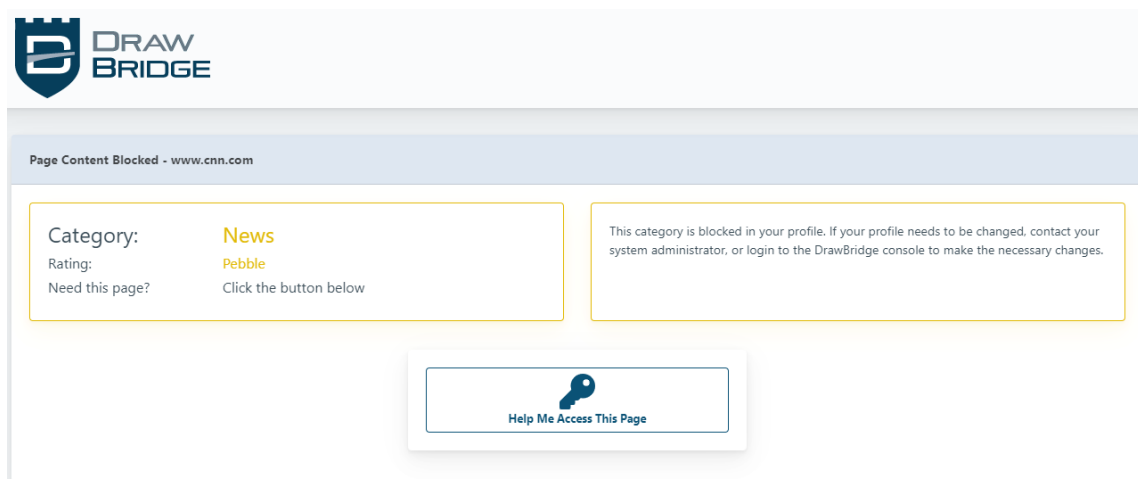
DRAW BRIDGE

Page Content Blocked - www.cnn.com

Category: News
Rating: Pebble
Need this page? Click the button below

This category is blocked in your profile. If your profile needs to be changed, contact your system administrator, or login to the DrawBridge console to make the necessary changes.

Help Me Access This Page